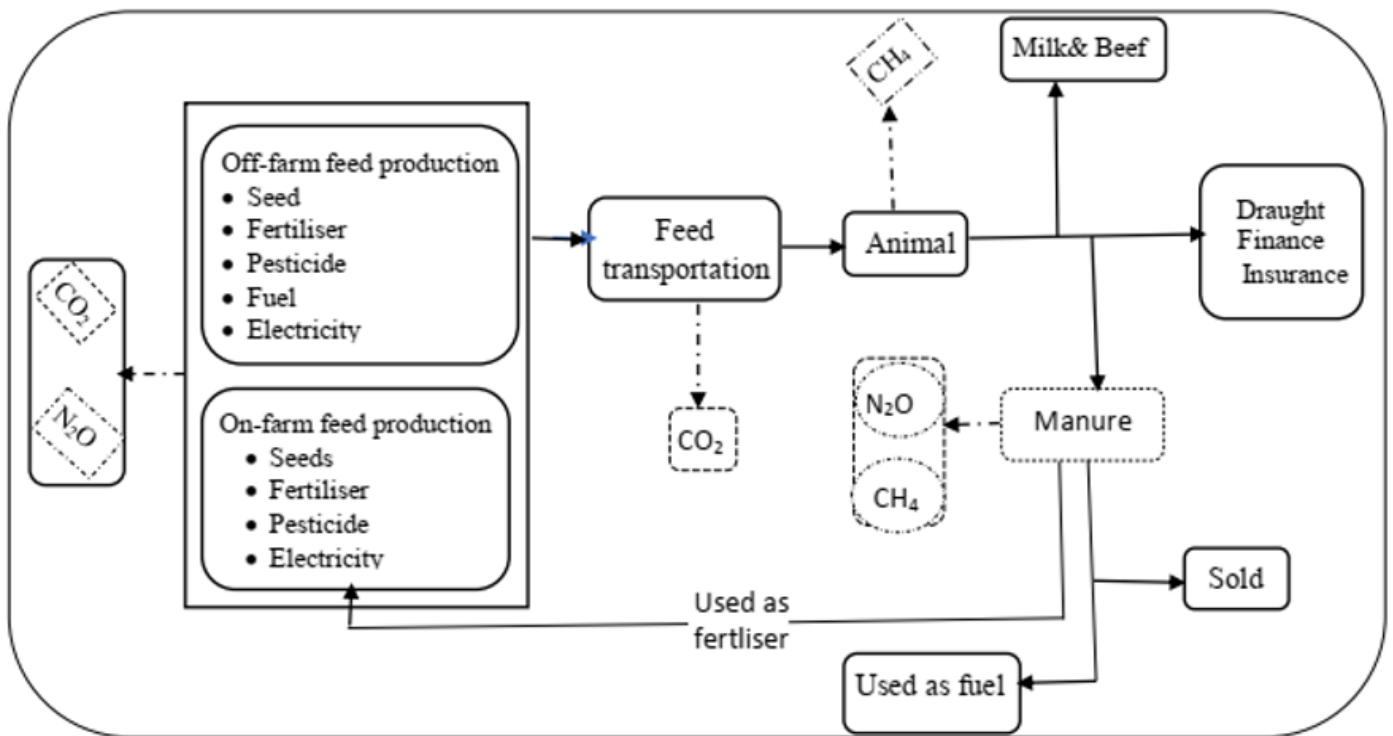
$CO_2$

$N_2O$

Off-farm feed production
- Seed
- Fertiliser
- Pesticide
- Fuel
- Electricity

On-farm feed production
- Seeds
- Fertiliser
- Pesticide
- Electricity

Feed transportation

$CO_2$

$CH_4$

Animal

Milk& Beef

Draught
Finance
Insurance

$N_2O$

$CH_4$

Manure

Sold

Used as fertliser

Used as fuel